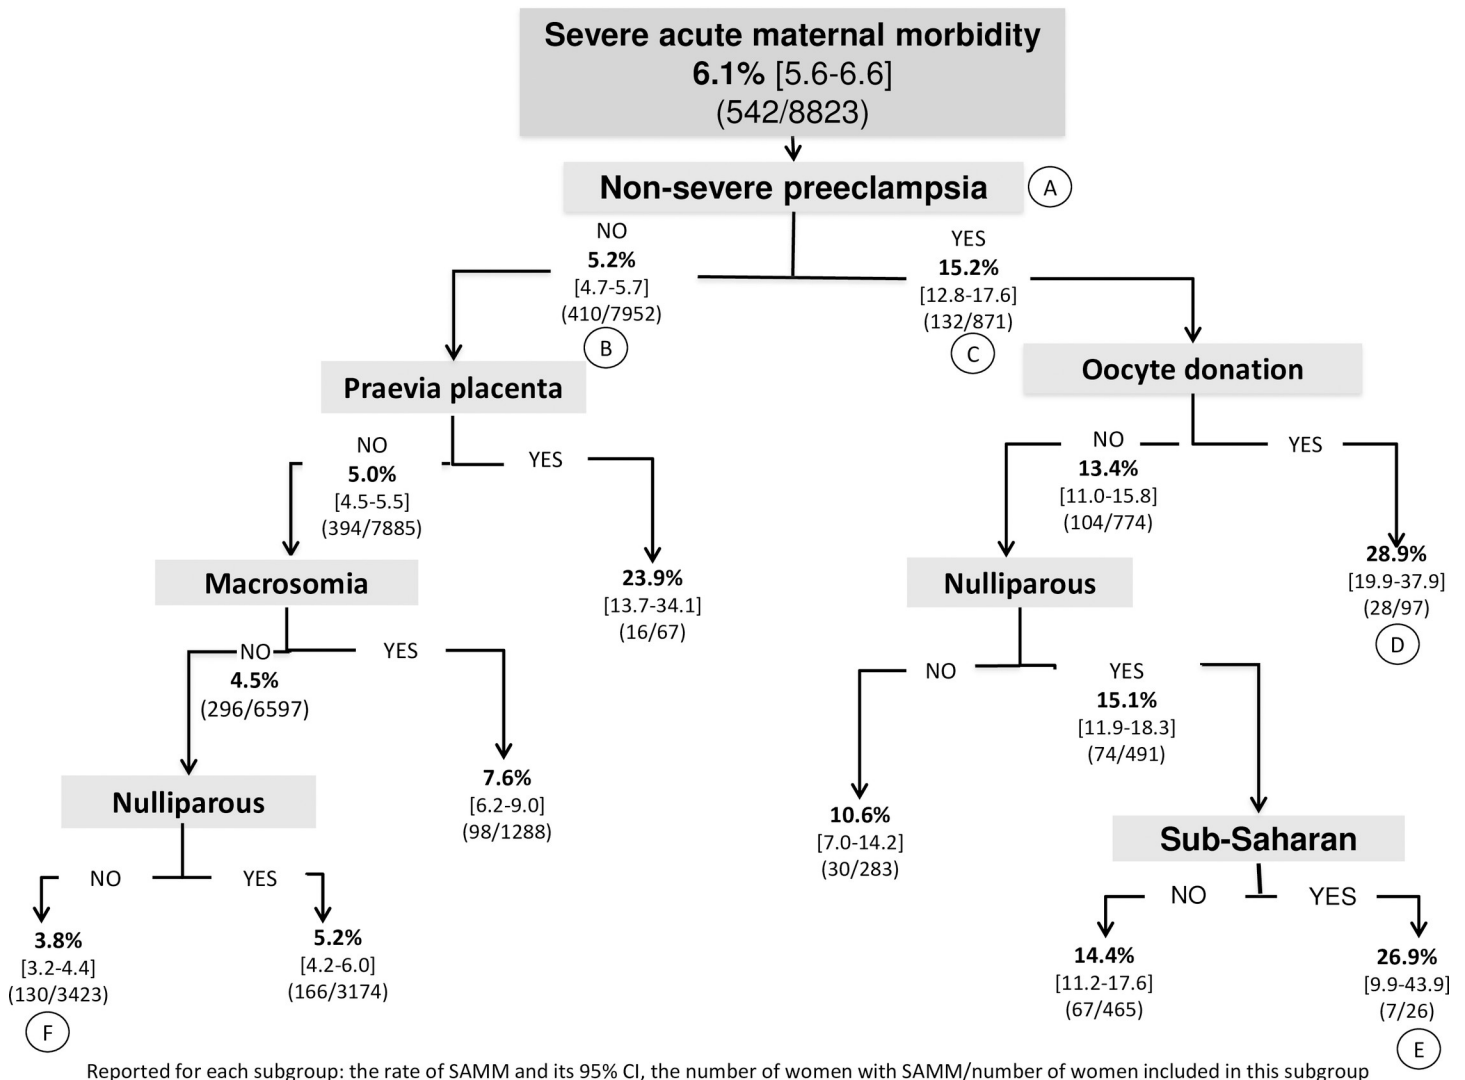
Severe acute maternal morbidity
6.1% [5.6-6.6]
(542/8823)

Non-severe preeclampsia
A

NO
5.2%
[4.7-5.7]
(410/7952)
B

YES
15.2%
[12.8-17.6]
(132/871)
C

Praevia placenta

NO
5.0%
[4.5-5.5]
(394/7885)

YES

23.9%
[13.7-34.1]
(16/67)

Macrosomia

NO
4.5%
(296/6597)

YES

7.6%
[6.2-9.0]
(98/1288)

Nulliparous

NO

YES

3.8%
[3.2-4.4]
(130/3423)
F

5.2%
[4.2-6.0]
(166/3174)

Oocyte donation

NO
13.4%
[11.0-15.8]
(104/774)

YES

28.9%
[19.9-37.9]
(28/97)
D

Nulliparous

NO

YES
15.1%
[11.9-18.3]
(74/491)

10.6%
[7.0-14.2]
(30/283)

Sub-Saharan

NO

YES

14.4%
[11.2-17.6]
(67/465)

26.9%
[9.9-43.9]
(7/26)
E

Reported for each subgroup: the rate of SAMM and its 95% CI, the number of women with SAMM/number of women included in this subgroup